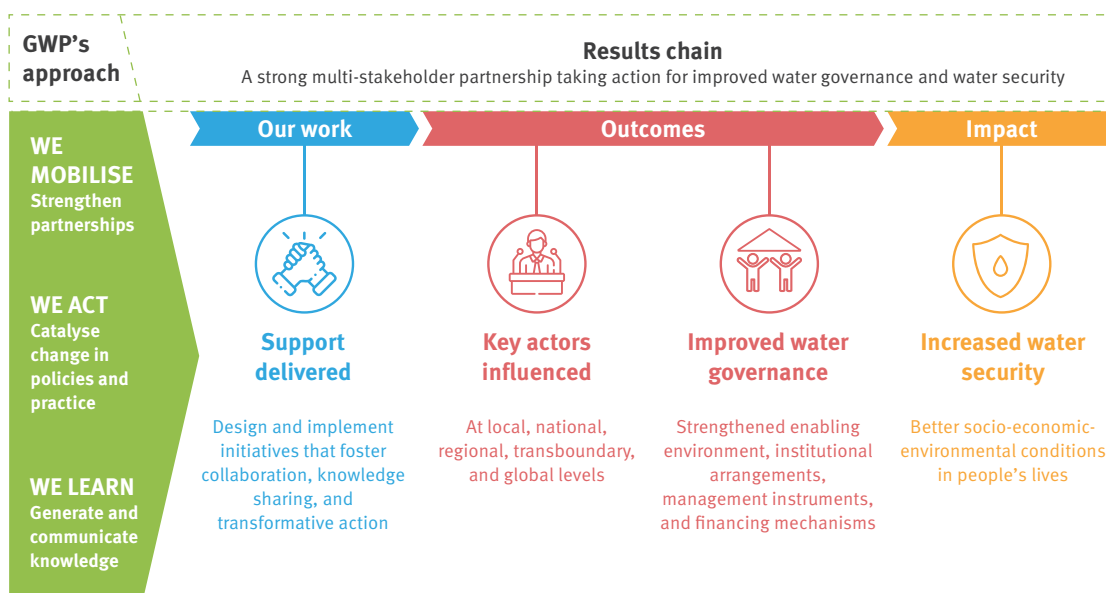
GWP's approach

Results chain
A strong multi-stakeholder partnership taking action for improved water governance and water security

WE MOBILISE
Strengthen partnerships

WE ACT
Catalyse change in policies and practice

WE LEARN
Generate and communicate knowledge

Our work

Outcomes

Impact

Support delivered

Design and implement initiatives that foster collaboration, knowledge sharing, and transformative action

Key actors influenced

At local, national, regional, transboundary, and global levels

Improved water governance

Strengthened enabling environment, institutional arrangements, management instruments, and financing mechanisms

Increased water security

Better socio-economic-environmental conditions in people's lives